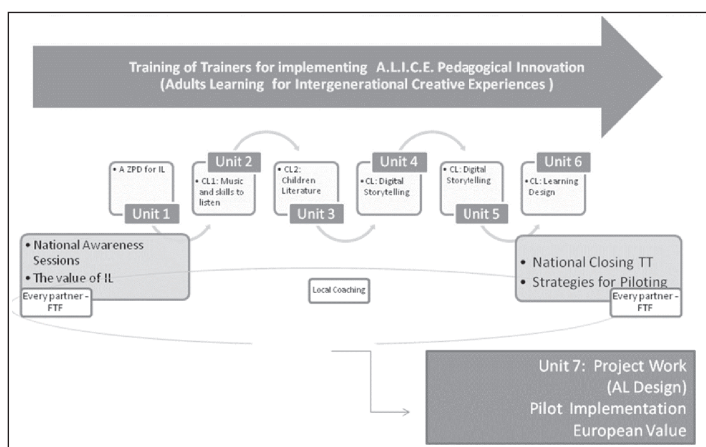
Training of Trainers for implementing A.L.I.C.E. Pedagogical Innovation
(Adults Learning for Intergenerational Creative Experiences )

• A ZPD for IL

Unit 1

Unit 2

• CL1: Music and skills to listen

• CL2: Children Literature

Unit 3

Unit 4

• CL: Digital Storytelling

• CL: Digital Storytelling

Unit 5

Unit 6

• CL: Learning Design

• National Awareness Sessions
• The value of IL

Every partner - FTF

Local Coaching

• National Closing TT
• Strategies for Piloting

Every partner - FTF

Unit 7: Project Work
(AL Design)
Pilot Implementation
European Value